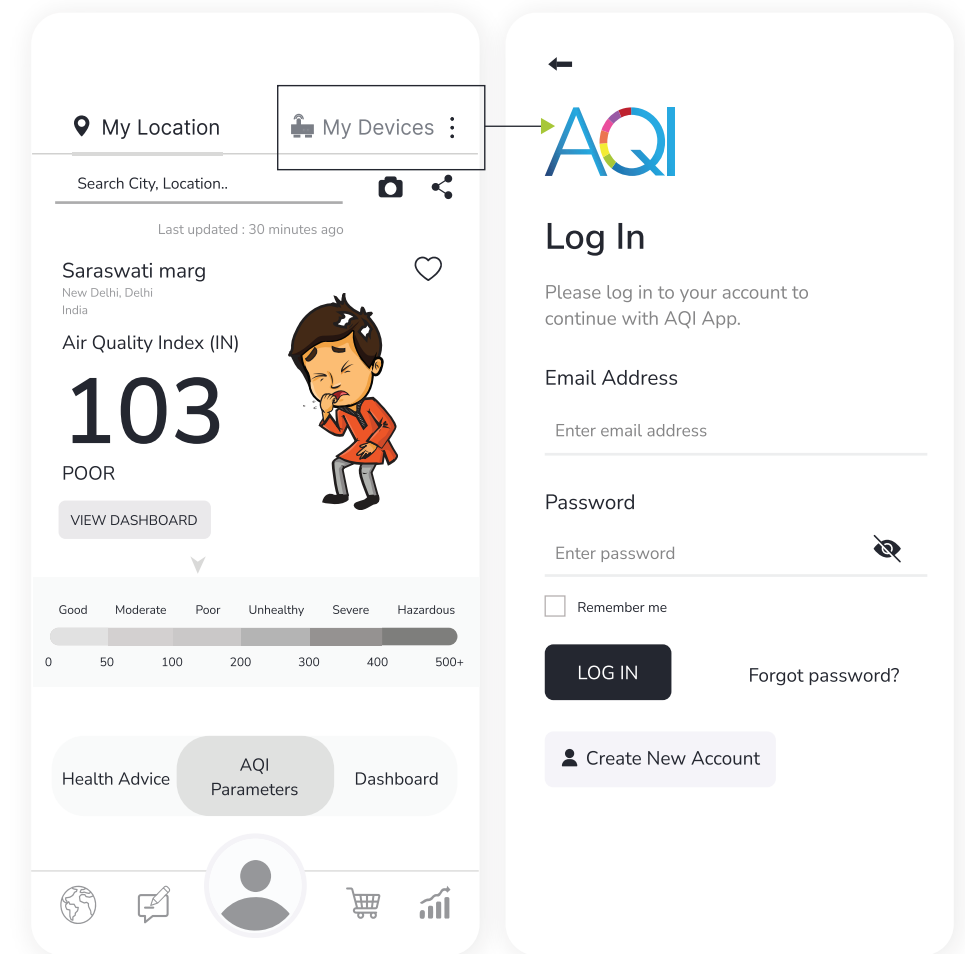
My Location

My Devices

Search City, Location..

Last updated : 30 minutes ago

Saraswati marg
New Delhi, Delhi
India

Air Quality Index (IN)

103

POOR

VIEW DASHBOARD

| Good | Moderate | Poor | Unhealthy | Severe | Hazardous |
|---|---|---|---|---|---|

0 50 100 200 300 400 500+

Health Advice

AQI Parameters

Dashboard

AQI

Log In

Please log in to your account to continue with AQI App.

Email Address

Enter email address

Password

Enter password

Remember me

LOG IN

Forgot password?

Create New Account